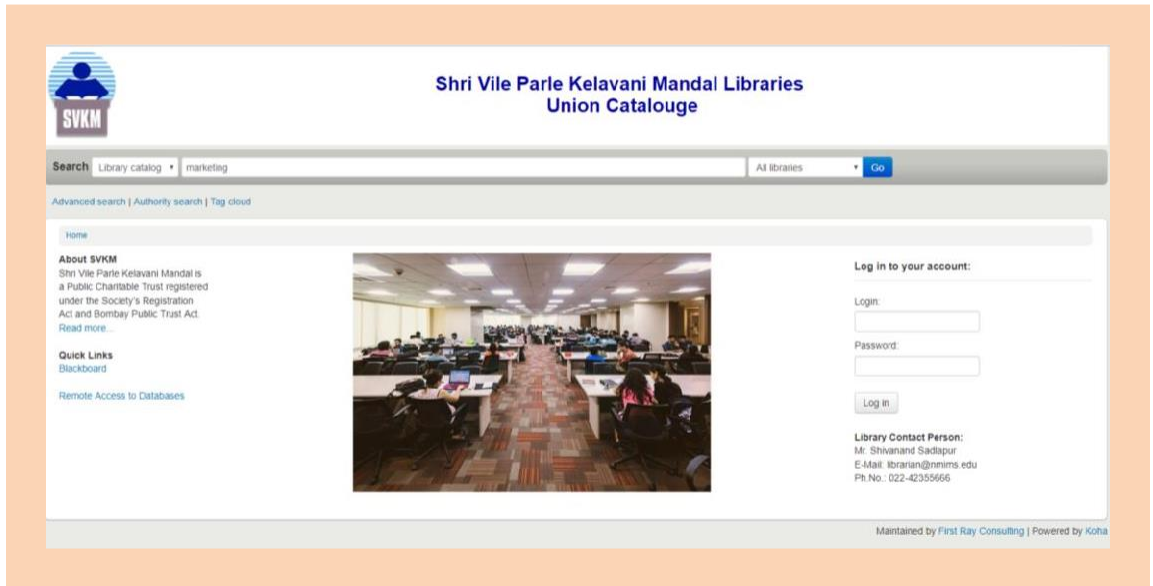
SVKM

Shri Vile Parle Kelavani Mandal Libraries
Union Catalouge

Search Library catalog marketing All libraries Go

Advanced search | Authority search | Tag cloud

Home

About SVKM
Shri Vile Parle Kelavani Mandal is a Public Charitable Trust registered under the Society's Registration Act and Bombay Public Trust Act.
Read more...

Quick Links
Blackboard

Remote Access to Databases

Log in to your account:

Login:

Password:

Log in

Library Contact Person:
Mr. Shivanand Sadlapur
E-Mail: librarian@nmims.edu
Ph.No.: 022-42355666

Maintained by First Ray Consulting | Powered by Koha